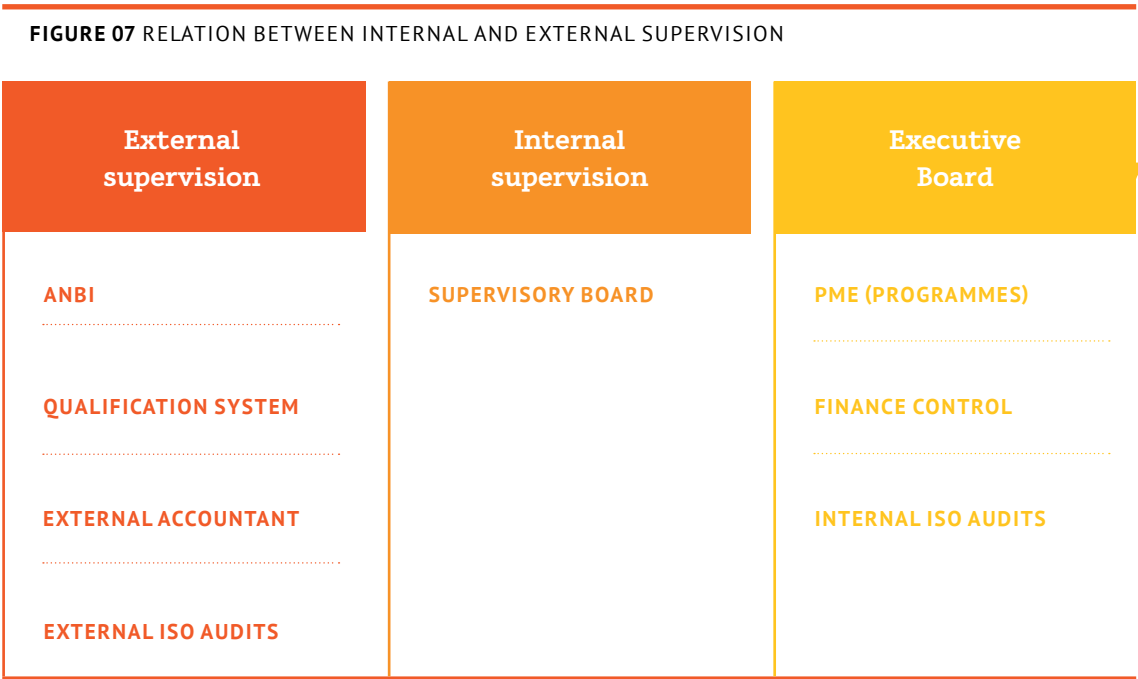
**FIGURE 07** RELATION BETWEEN INTERNAL AND EXTERNAL SUPERVISION

| External supervision | Internal supervision | Executive Board |
|---|---|---|
| ANBI | SUPERVISORY BOARD | PME (PROGRAMMES) |
| QUALIFICATION SYSTEM | | FINANCE CONTROL |
| EXTERNAL ACCOUNTANT | | INTERNAL ISO AUDITS |
| EXTERNAL ISO AUDITS | | |